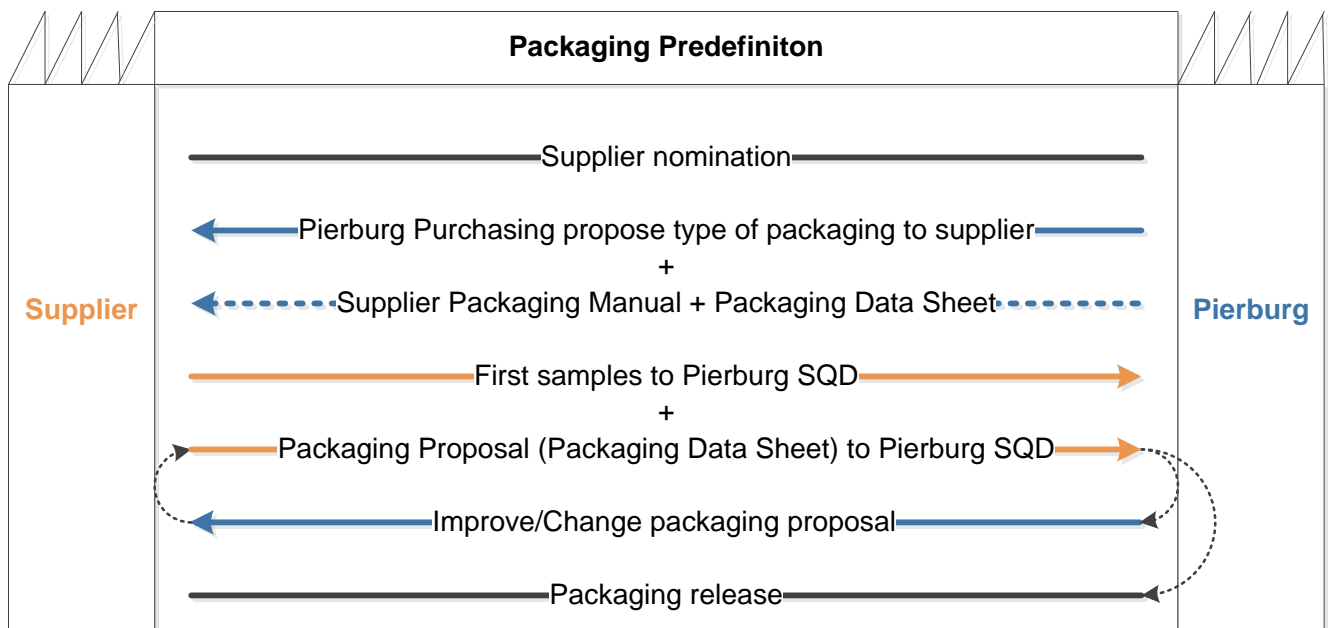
Packaging Predefiniton

Supplier

Pierburg

Supplier nomination

Pierburg Purchasing propose type of packaging to supplier

+

Supplier Packaging Manual + Packaging Data Sheet

First samples to Pierburg SQD

+

Packaging Proposal (Packaging Data Sheet) to Pierburg SQD

Improve/Change packaging proposal

Packaging release